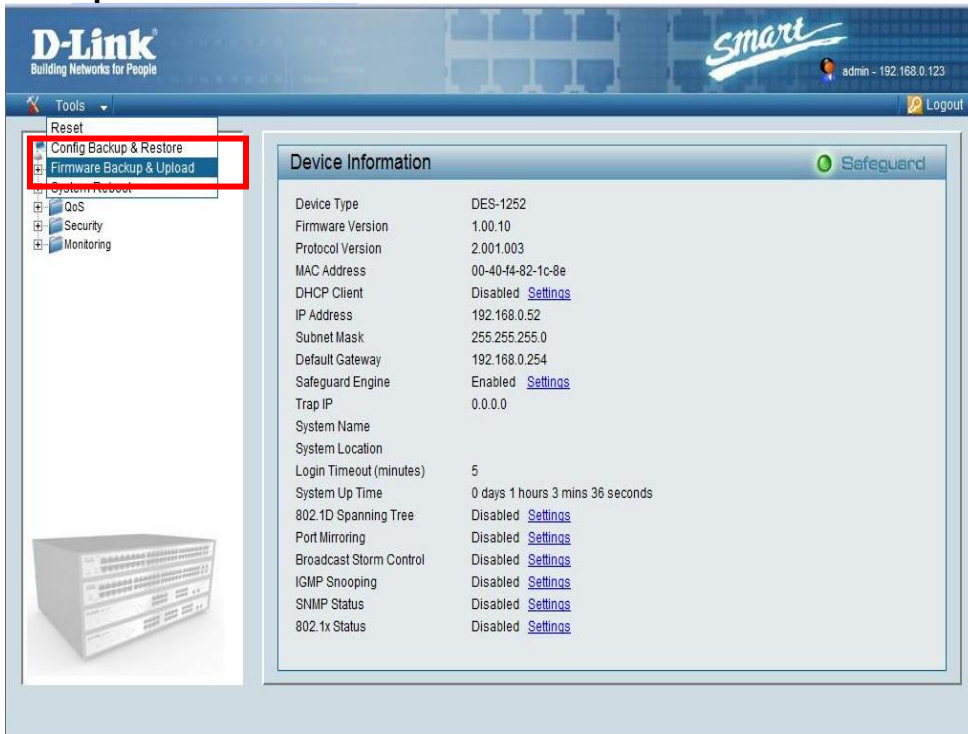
D-Link
Building Networks for People

Smart

admin - 192.168.0.123

Tools

Logout

Reset
Config Backup & Restore
Firmware Backup & Upload
System Reboot
QoS
Security
Monitoring

Device Information

Safeguard

| | |
|---|---|
| Device Type | DES-1252 |
| Firmware Version | 1.00.10 |
| Protocol Version | 2.001.003 |
| MAC Address | 00-40-f4-82-1c-8e |
| DHCP Client | Disabled Settings |
| IP Address | 192.168.0.52 |
| Subnet Mask | 255.255.255.0 |
| Default Gateway | 192.168.0.254 |
| Safeguard Engine | Enabled Settings |
| Trap IP | 0.0.0.0 |
| System Name | |
| System Location | |
| Login Timeout (minutes) | 5 |
| System Up Time | 0 days 1 hours 3 mins 36 seconds |
| 802.1D Spanning Tree | Disabled Settings |
| Port Mirroring | Disabled Settings |
| Broadcast Storm Control | Disabled Settings |
| IGMP Snooping | Disabled Settings |
| SNMP Status | Disabled Settings |
| 802.1x Status | Disabled Settings |